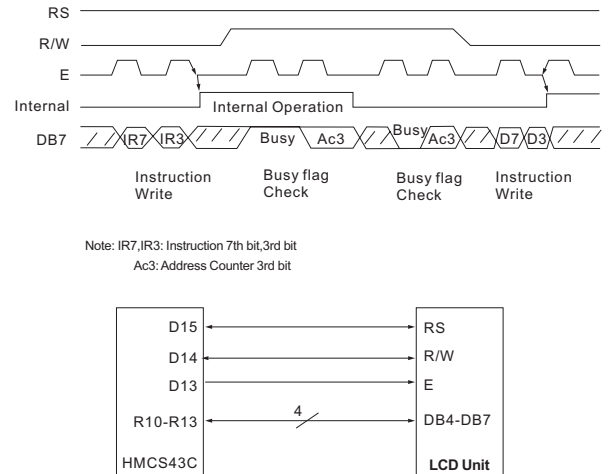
RS

R/W

E

Internal

Internal Operation

DB7

IR7 IR3 Busy Ac3 Busy Ac3 D7 D3

Instruction Write

Busy flag Check

Busy flag Check

Instruction Write

Note: IR7,IR3: Instruction 7th bit,3rd bit
Ac3: Address Counter 3rd bit

D15
D14
D13
R10-R13
HMCS43C

4

RS
R/W
E
DB4-DB7
LCD Unit